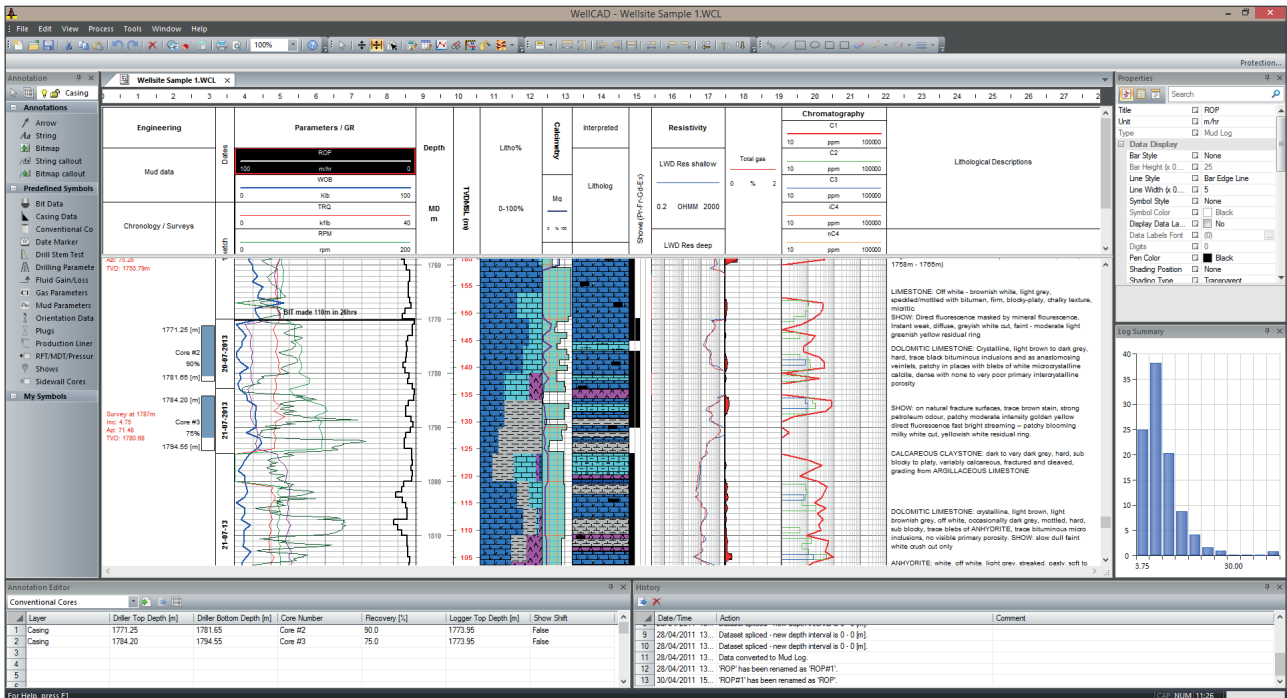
WellCAD - Wellsite Sample 1.WCL

File Edit View Process Tools Window Help

100%

Protection...

Annotation

Casing

Annotations
Arrow
String
Bitmap
String callout
Bitmap callout

Predefined Symbols
Bit Data
Casing Data
Conventional Co
Date Marker
Drill Stem Test
Drilling Paramete
Fluid Gain/Loss
Gas Parameters
Mud Parameters
Orientation Data
Plugs
Production Liner
RFT/MDT/Pressur
Shows
Sidewall Cores

My Symbols

Wellsite Sample 1.WCL

| Engineering | Dates | Parameters / GR | Depth | | Litho% | Calcimetry | Interpreted | Shows | Resistivity | | Chromatography | Lithological Descriptions |
|---|---|---|---|---|---|---|---|---|---|---|---|---|
| Mud data | | ROP 100 m/hr 0 | MD m | TVDMSL (m) | 0-100% | Mc | Litholog | Shows (Pr-Fr-Gd-Ex) | LWD Res shallow 0.2 OHMM 2000 | Total gas 0 % 2 | C1 10 ppm 100000 | |
| Chronology / Surveys | | WOB 0 Klb 100 | | | | | | | LWD Res deep | | C2 10 ppm 100000 | |
| | | TRQ 0 kflb 40 | | | | | | | | | C3 10 ppm 100000 | |
| | | RPM 0 rpm 200 | | | | | | | | | iC4 10 ppm 100000 | |
| | | | | | | | | | | | nC4 10 ppm 100000 | |

Azi: 75.26
TVD: 1750.79m

BIT made 110m in 26hrs

1771.25 [m]
Core #2
90%
1781.65 [m]
20-07-2013

1784.20 [m]
Core #3
75%
1794.55 [m]
21-07-2013

Survey at 1787m
Inc: 4.75
Azi: 71.48
TVD: 1780.68

21-07-13

1760 1770 1780 1790 1800 1810
155 150 145 140 135 130 125 120 115 110 105

1758m - 1765m)

LIMESTONE: Off white - brownish white, light grey, speckled/mottled with bitumen, firm, blocky-platy, chalky texture, micritic
SHOW: Direct fluorescence masked by mineral flourescence, Instant weak, diffuse, greyish white cut, faint - moderate light greenish yellow residual ring

DOLOMITIC LIMESTONE: Crystalline, light brown to dark grey, hard, trace black bituminous inclusions and as anastomosing veinlets, patchy in places with blebs of white microcrystalline calcite, dense with none to very poor primary intercrystalline porosity

SHOW: on natural fracture surfaces, trace brown stain, strong petroleum odour, patchy moderate intensity golden yellow direct fluorescence fast bright streaming – patchy blooming milky white cut, yellowish white residual ring.

CALCAREOUS CLAYSTONE: dark to very dark grey, hard, sub blocky to platy, variably calcareous, fractured and cleaved, grading from ARGILLACEOUS LIMESTONE

DOLOMITIC LIMESTONE: crystalline, light brown, light brownish grey, off white, occasionally dark grey, mottled, hard, sub blocky, trace blebs of ANHYDRITE, trace bituminous micro inclusions, no visible primary porosity. SHOW: slow dull faint white crush cut only

ANHYDRITE: white, off white, light grey, streaked, pasty, soft to

Properties
Search
Title ROP
Unit m/hr
Type Mud Log
Data Display
Bar Style None
Bar Height (x 0... 25
Line Style Bar Edge Line
Line Width (x 0... 5
Symbol Style None
Symbol Color Black
Display Data La... No
Data Labels Font (0)
Digits 0
Pen Color Black
Shading Position None
Shading Type Transparent

Log Summary
40 35 30 25 20 15 10 5 0
3.75 30.00

Annotation Editor
Conventional Cores

| | Layer | Driller Top Depth [m] | Driller Bottom Depth [m] | Core Number | Recovery [%] | Logger Top Depth [m] | Show Shift |
|---|---|---|---|---|---|---|---|
| 1 | Casing | 1771.25 | 1781.65 | Core #2 | 90.0 | 1773.95 | False |
| 2 | Casing | 1784.20 | 1794.55 | Core #3 | 75.0 | 1773.95 | False |
| 3 | | | | | | | |
| 4 | | | | | | | |
| 5 | | | | | | | |
| 6 | | | | | | | |

History
| | Date/Time | Action | Comment |
|---|---|---|---|
| 9 | 28/04/2011 13... | Dataset spliced - new depth interval is 0 - 0 [m]. | |
| 10 | 28/04/2011 13... | Dataset spliced - new depth interval is 0 - 0 [m]. | |
| 11 | 28/04/2011 13... | Data converted to Mud Log. | |
| 12 | 28/04/2011 13... | 'ROP' has been renamed as 'ROP#1'. | |
| 13 | 30/04/2011 15... | 'ROP#1' has been renamed as 'ROP'. | |

For Help, press F1
CAP NUM 11:26